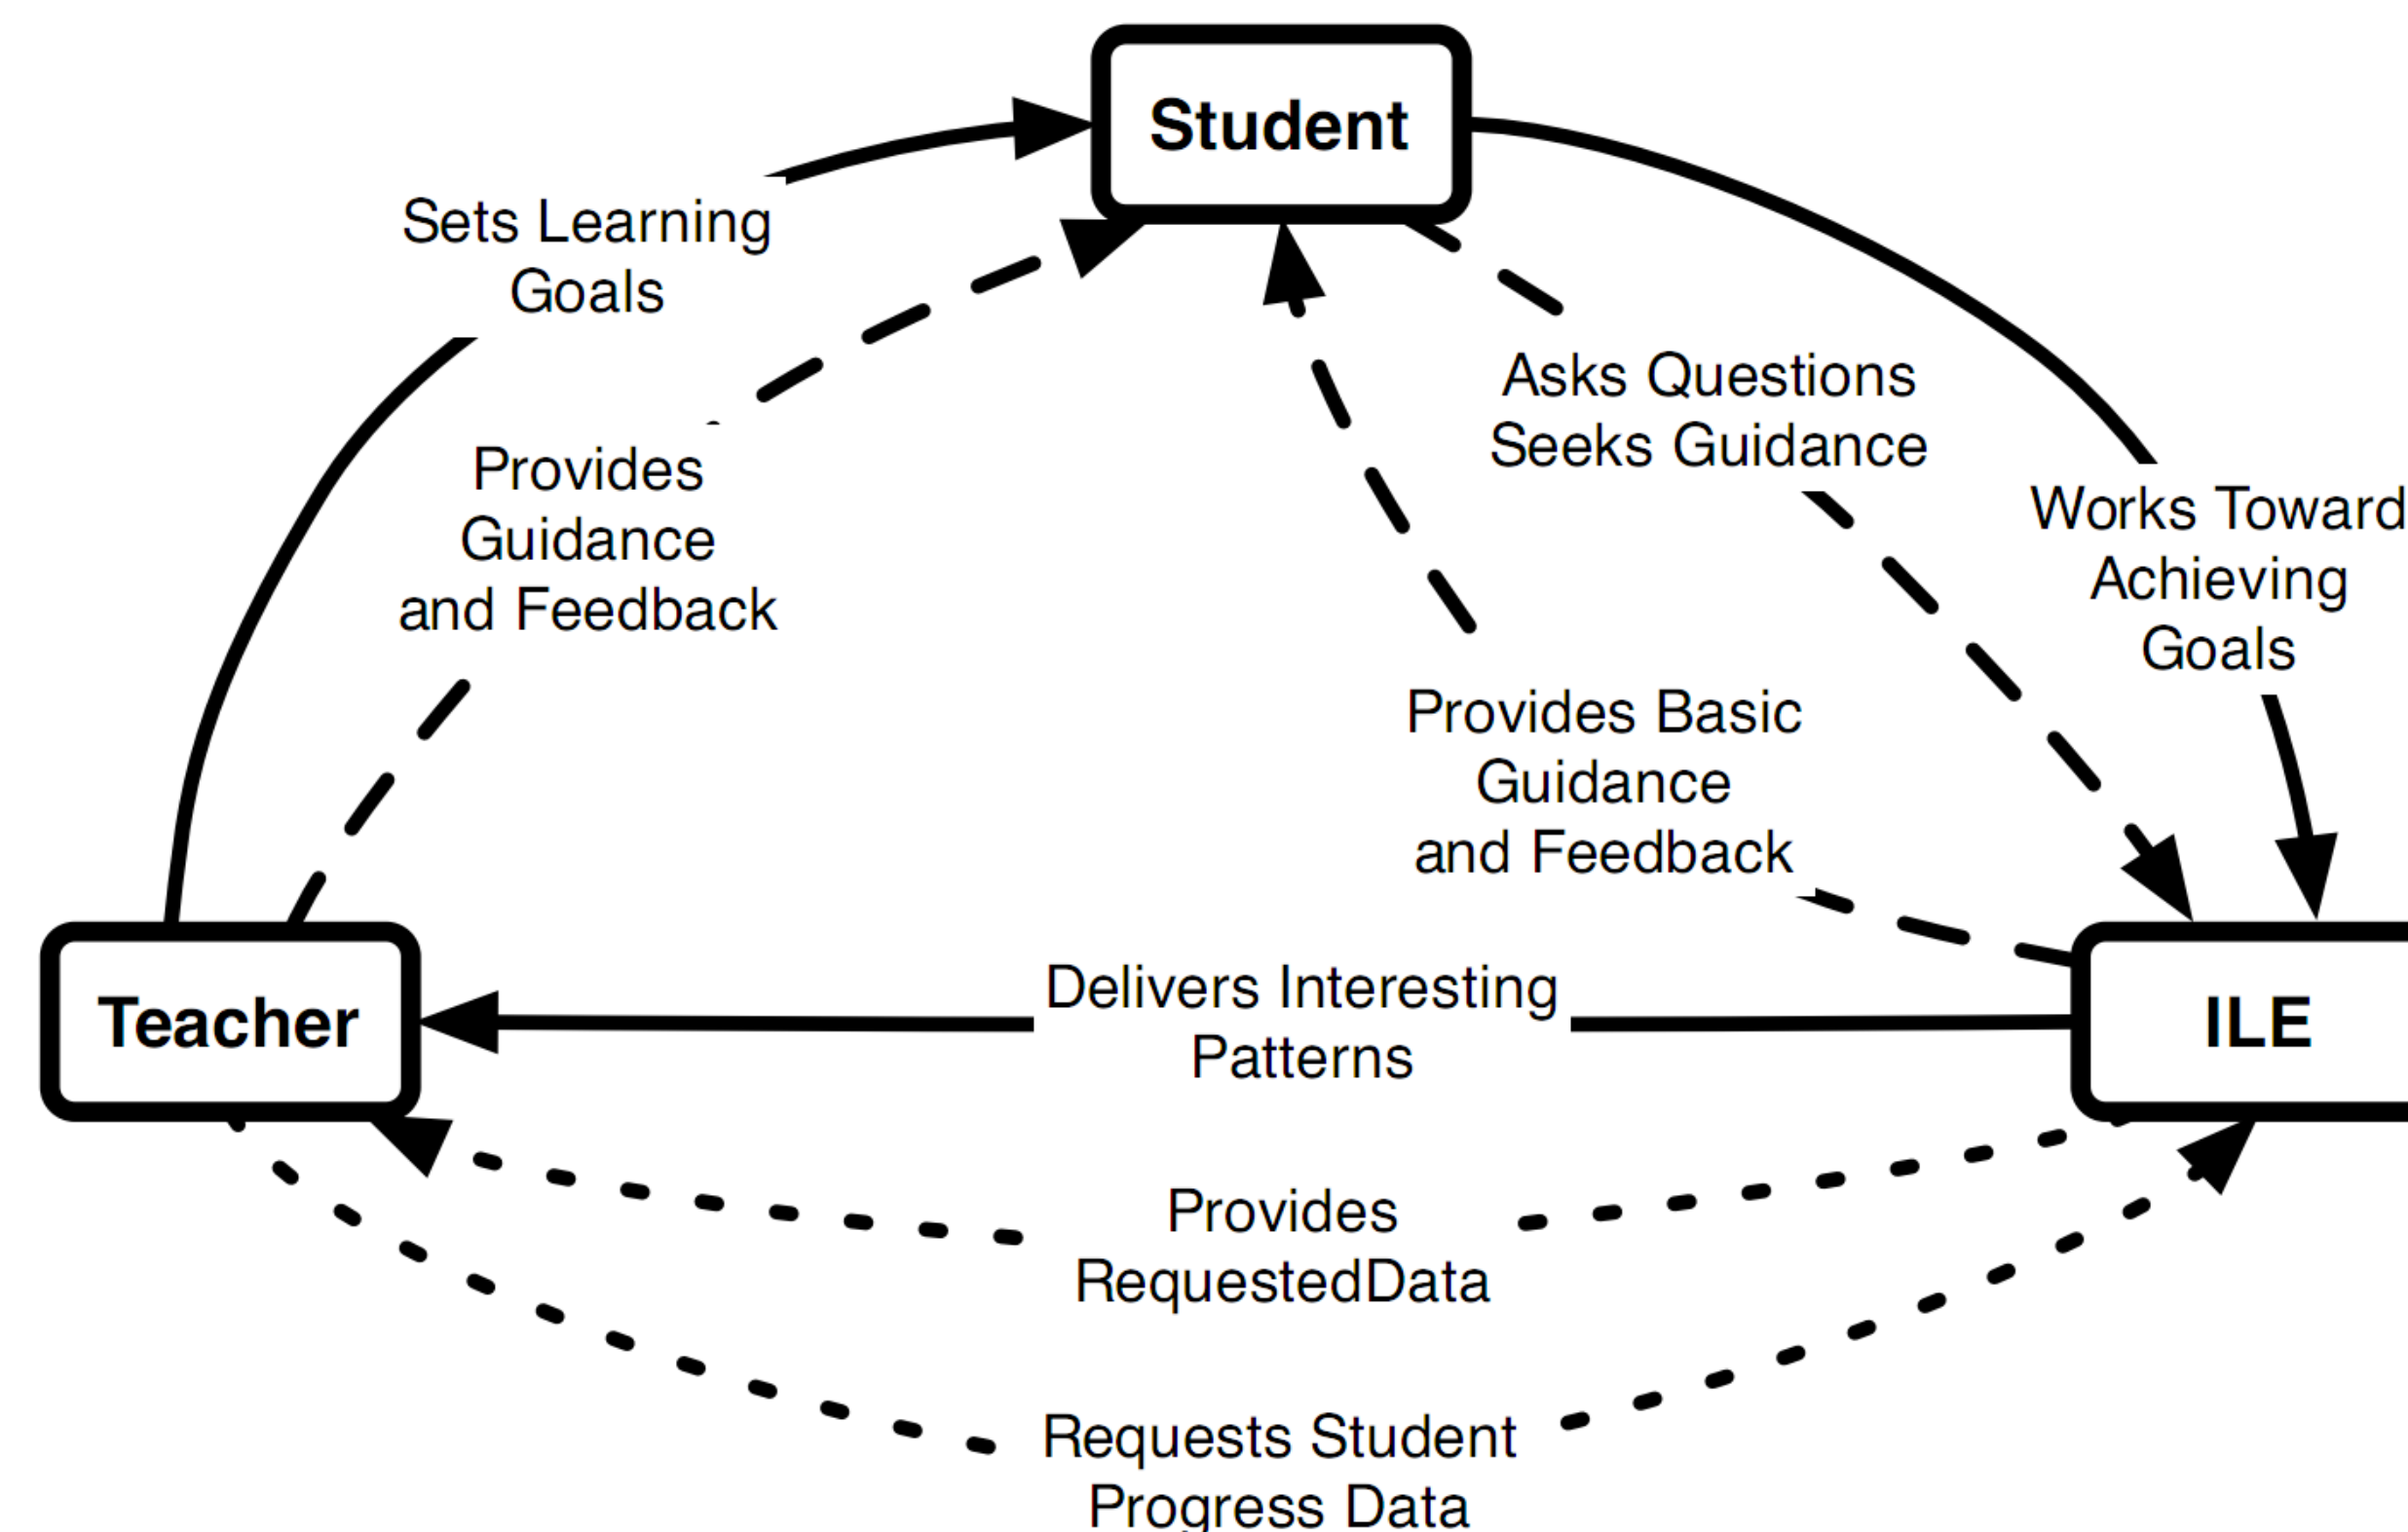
Student

Sets Learning Goals

Provides Guidance and Feedback

Asks Questions Seeks Guidance

Works Toward Achieving Goals

Provides Basic Guidance and Feedback

Teacher

Delivers Interesting Patterns

ILE

Provides RequestedData

Requests Student Progress Data